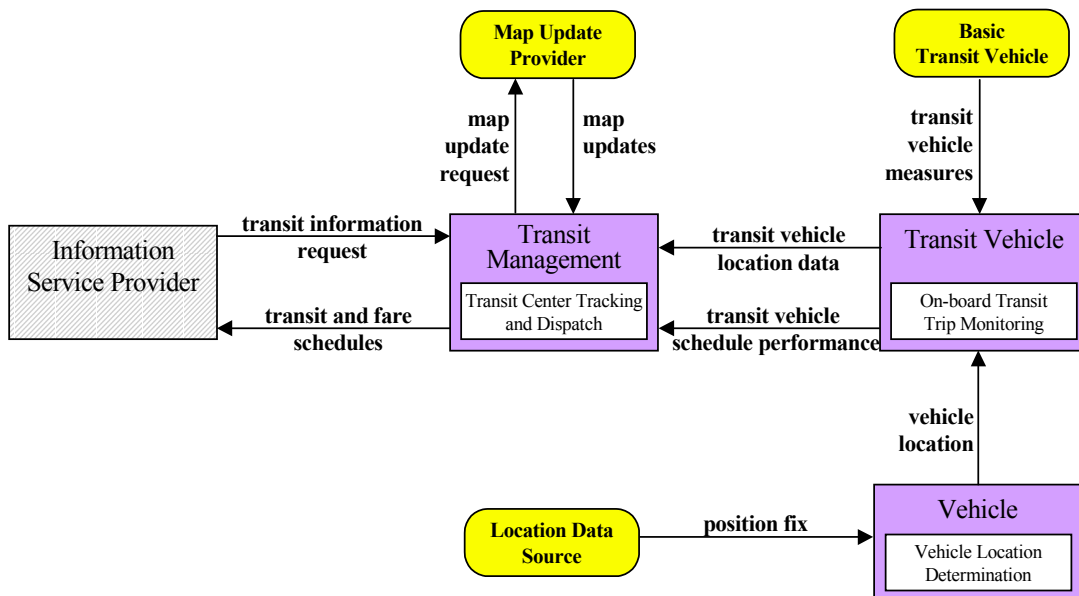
Map Update Provider

Basic Transit Vehicle

map update request

map updates

transit vehicle measures

Information Service Provider

transit information request

transit and fare schedules

Transit Management

Transit Center Tracking and Dispatch

transit vehicle location data

transit vehicle schedule performance

Transit Vehicle

On-board Transit Trip Monitoring

vehicle location

Location Data Source

position fix

Vehicle

Vehicle Location Determination